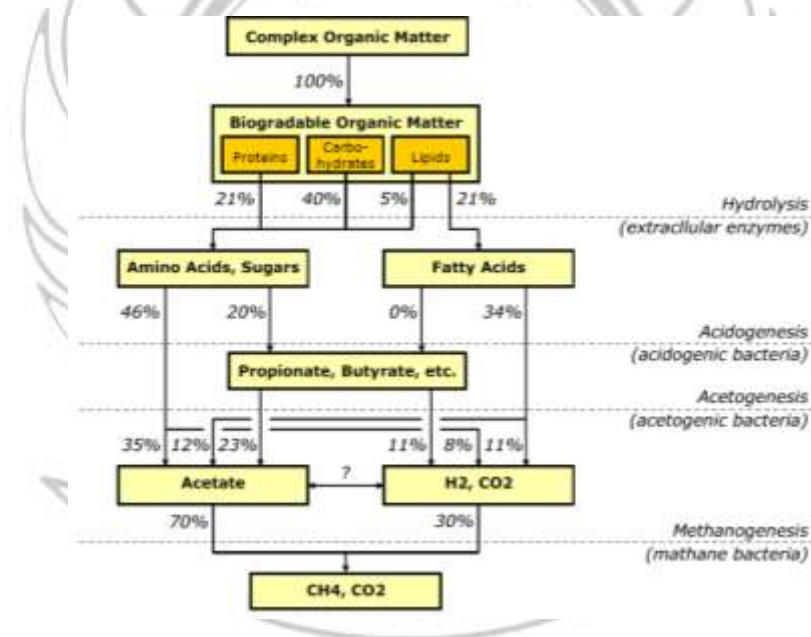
Complex Organic Matter

100%

Biogradable Organic Matter

Proteins

Carbo-hydrates

Lipids

21%

40%

5%

21%

Hydrolysis
(extracllular enzymes)

Amino Acids, Sugars

Fatty Acids

46%

20%

0%

34%

Acidogenesis
(acidogenic bacteria)

Propionate, Butyrate, etc.

Acetogenesis
(acetogenic bacteria)

35%

12%

23%

11%

8%

11%

Acetate

?

H2, CO2

70%

30%

Methanogenesis
(mathane bacteria)

CH4, CO2